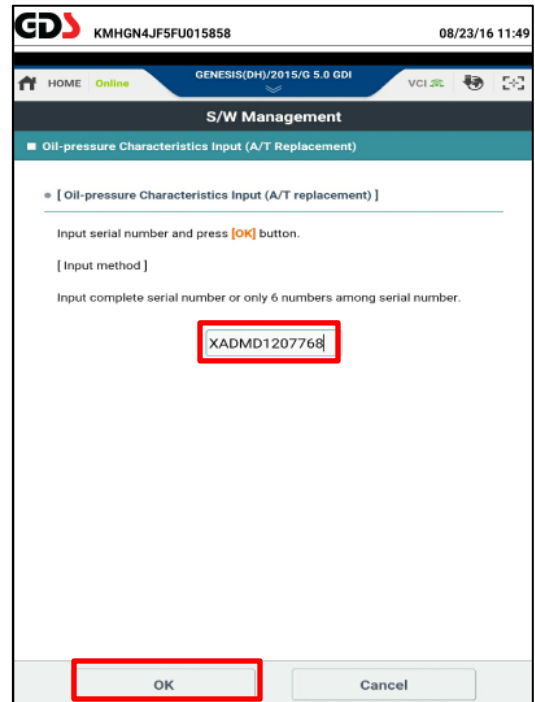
GDS KMHGN4JF5FU015858 08/23/16 11:49

HOME Online GENESIS(DH)/2015/G 5.0 GDI VCI

S/W Management

Oil-pressure Characteristics Input (A/T Replacement)

[ Oil-pressure Characteristics Input (A/T replacement) ]

Input serial number and press [OK] button.

[ Input method ]

Input complete serial number or only 6 numbers among serial number.

XADMD1207768

OK Cancel